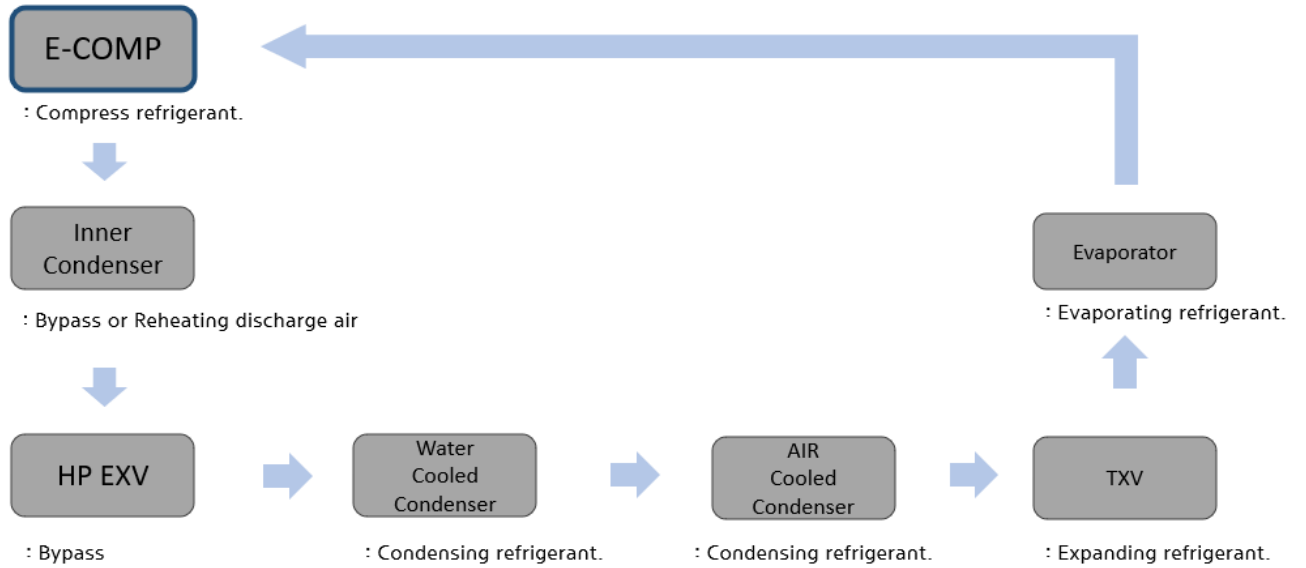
E-COMP

: Compress refrigerant.

Inner Condenser

: Bypass or Reheating discharge air

HP EXV

: Bypass

Water Cooled Condenser

: Condensing refrigerant.

AIR Cooled Condenser

: Condensing refrigerant.

TXV

: Expanding refrigerant.

Evaporator

: Evaporating refrigerant.